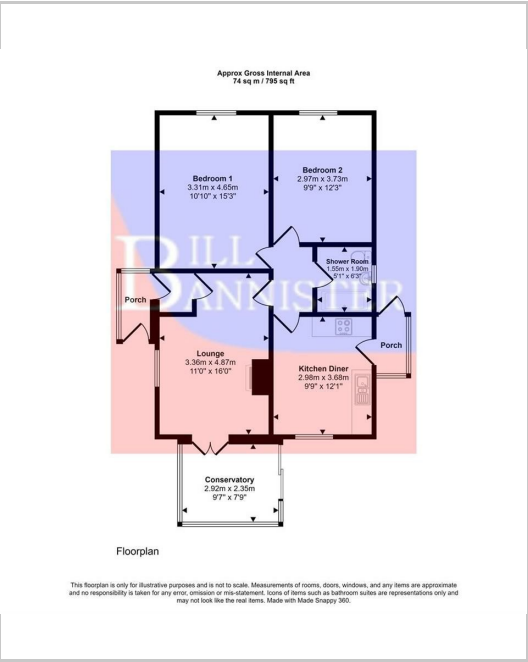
Approx Gross Internal Area
74 sq m / 795 sq ft

Bedroom 1
3.31m x 4.65m
10'10" x 15'3"

Bedroom 2
2.97m x 3.73m
9'9" x 12'3"

Shower Room
1.55m x 1.90m
5'1" x 6'3"

Porch

Lounge
3.36m x 4.87m
11'0" x 16'0"

Porch

Kitchen Diner
2.98m x 3.68m
9'9" x 12'1"

Conservatory
2.92m x 2.35m
9'7" x 7'9"

BILL BANNISTER

Floorplan

This floorplan is only for illustrative purposes and is not to scale. Measurements of rooms, doors, windows, and any items are approximate and no responsibility is taken for any error, omission or mis-statement. Icons of items such as bathroom suites are representations only and may not look like the real items. Made with Made Snappy 360.